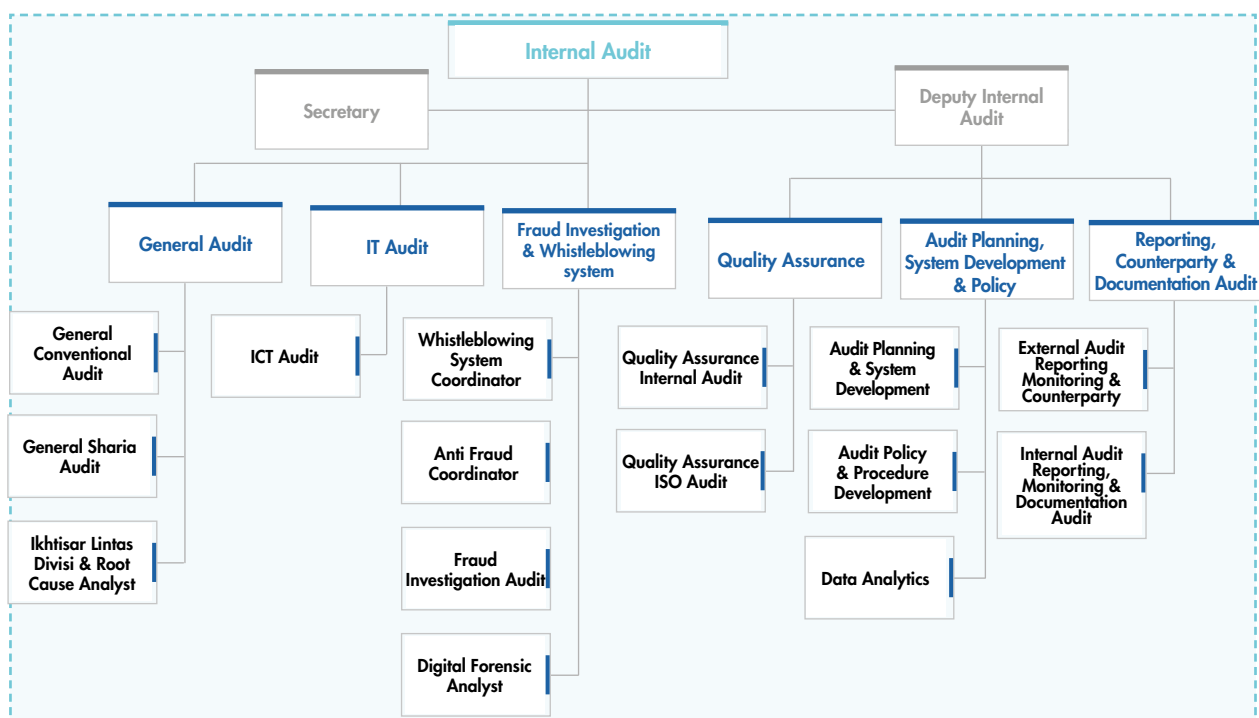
Internal Audit

Secretary

Deputy Internal Audit

General Audit

IT Audit

Fraud Investigation & Whistleblowing system

Quality Assurance

Audit Planning, System Development & Policy

Reporting, Counterparty & Documentation Audit

General Conventional Audit

General Sharia Audit

Ikhtisar Lintas Divisi & Root Cause Analyst

ICT Audit

Whistleblowing System Coordinator

Anti Fraud Coordinator

Fraud Investigation Audit

Digital Forensic Analyst

Quality Assurance Internal Audit

Quality Assurance ISO Audit

Audit Planning & System Development

Audit Policy & Procedure Development

Data Analytics

External Audit Reporting Monitoring & Counterparty

Internal Audit Reporting, Monitoring & Documentation Audit